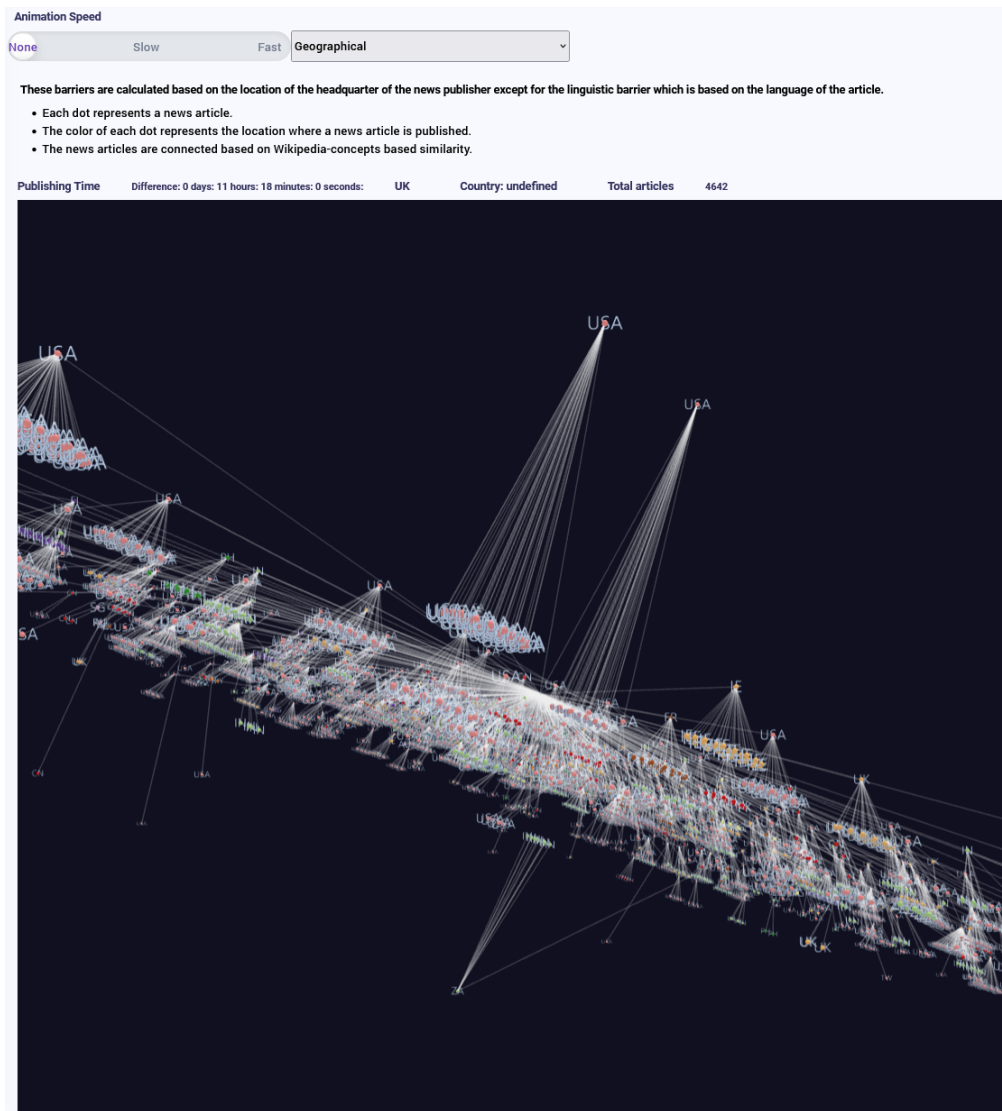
Animation Speed

None Slow Fast

Geographical

These barriers are calculated based on the location of the headquarter of the news publisher except for the linguistic barrier which is based on the language of the article.

- Each dot represents a news article.
- The color of each dot represents the location where a news article is published.
- The news articles are connected based on Wikipedia-concepts based similarity.

Publishing Time Difference: 0 days: 11 hours: 18 minutes: 0 seconds: UK Country: undefined Total articles 4642

USA

USA

USA

USA

USA

USA

IE

USA

UK

ZA